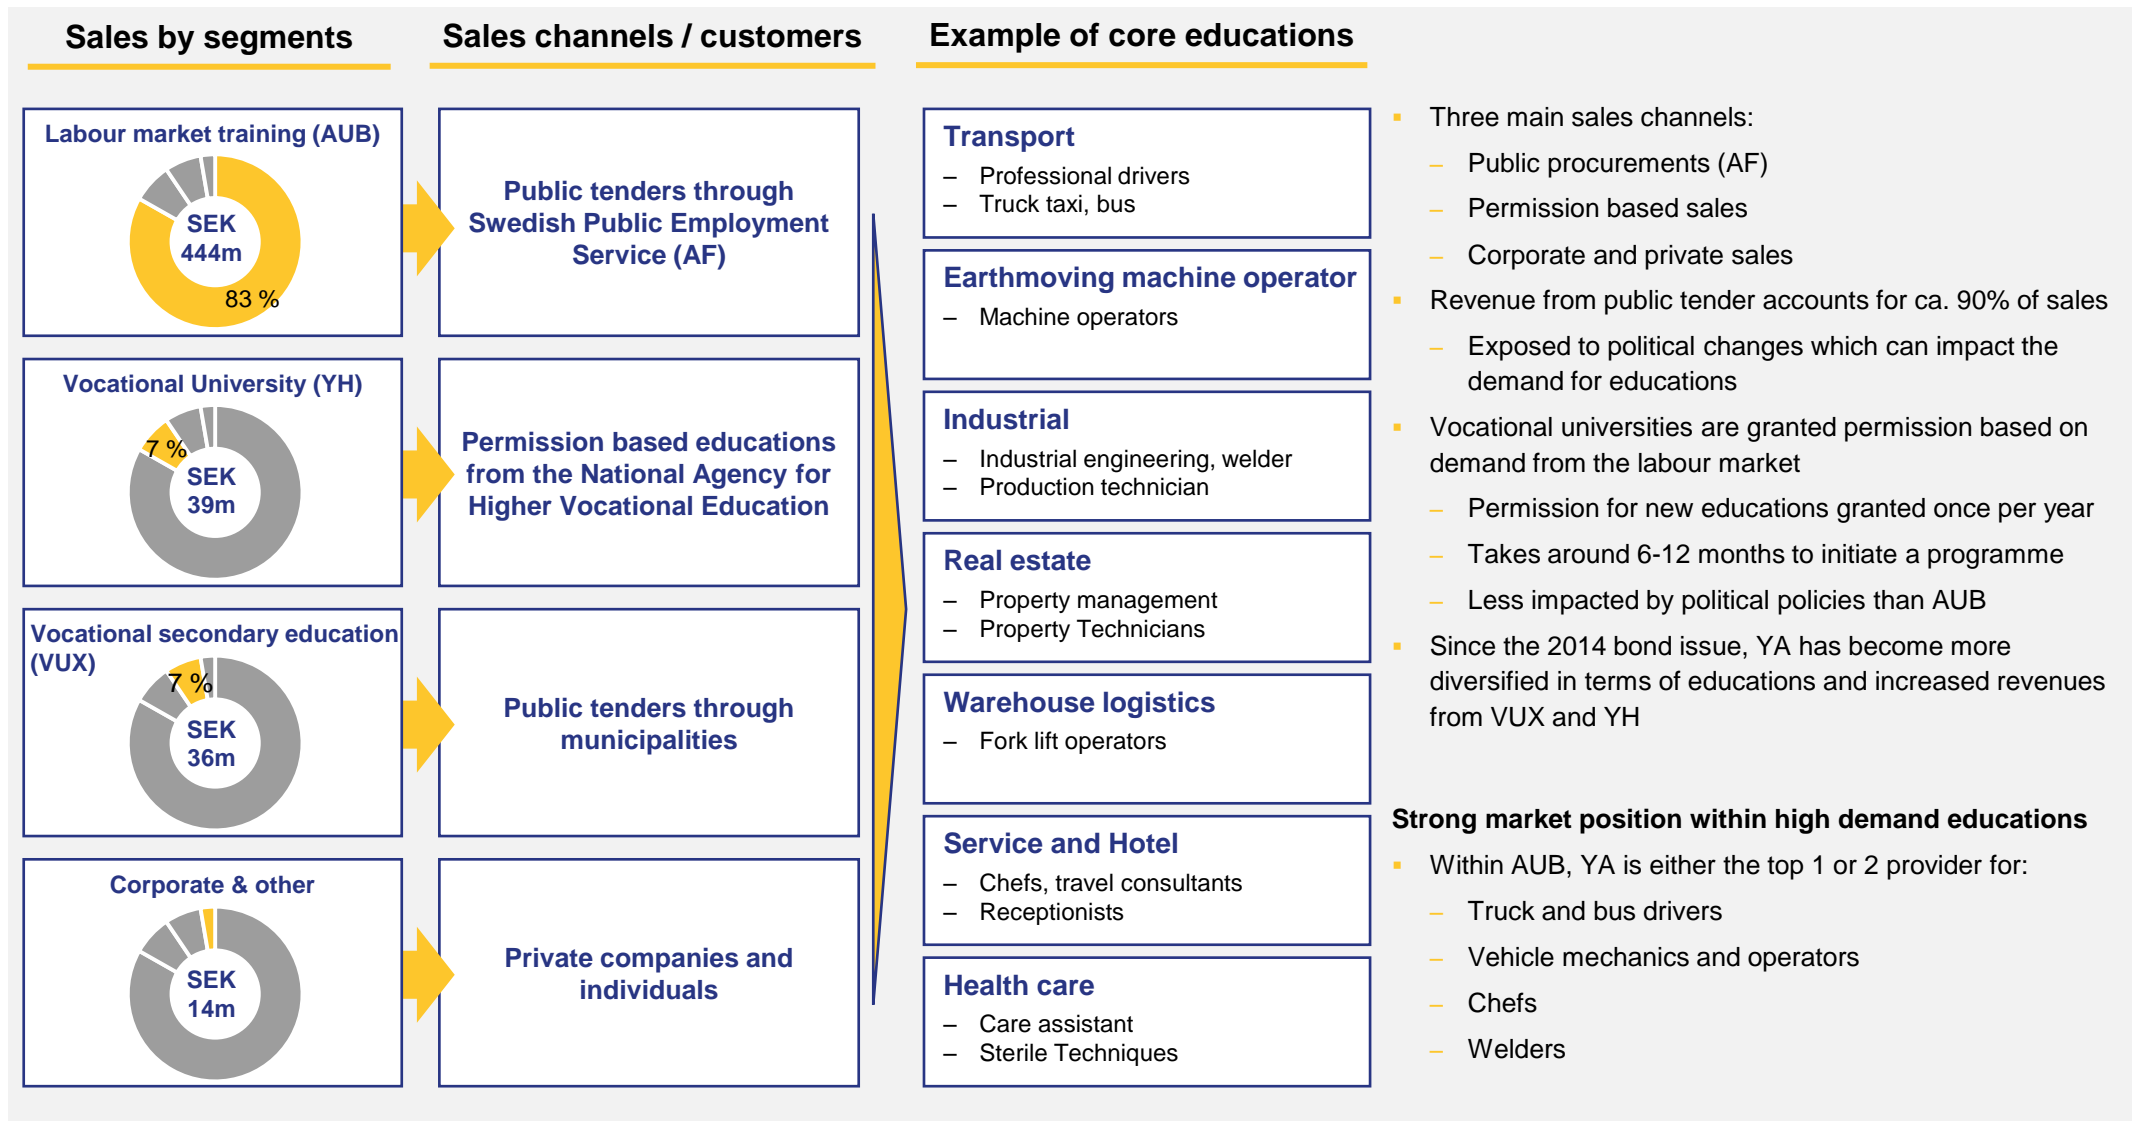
Sales by segments

Labour market training (AUB)
SEK 444m
83 %

Vocational University (YH)
7 %
SEK 39m

Vocational secondary education (VUX)
7 %
SEK 36m

Corporate & other
SEK 14m

Sales channels / customers

Public tenders through Swedish Public Employment Service (AF)

Permission based educations from the National Agency for Higher Vocational Education

Public tenders through municipalities

Private companies and individuals

Example of core educations

Transport
– Professional drivers
– Truck taxi, bus

Earthmoving machine operator
– Machine operators

Industrial
– Industrial engineering, welder
– Production technician

Real estate
– Property management
– Property Technicians

Warehouse logistics
– Fork lift operators

Service and Hotel
– Chefs, travel consultants
– Receptionists

Health care
– Care assistant
– Sterile Techniques

▪ Three main sales channels:
– Public procurements (AF)
– Permission based sales
– Corporate and private sales
▪ Revenue from public tender accounts for ca. 90% of sales
– Exposed to political changes which can impact the demand for educations
▪ Vocational universities are granted permission based on demand from the labour market
– Permission for new educations granted once per year
– Takes around 6-12 months to initiate a programme
– Less impacted by political policies than AUB
▪ Since the 2014 bond issue, YA has become more diversified in terms of educations and increased revenues from VUX and YH

Strong market position within high demand educations
▪ Within AUB, YA is either the top 1 or 2 provider for:
– Truck and bus drivers
– Vehicle mechanics and operators
– Chefs
– Welders